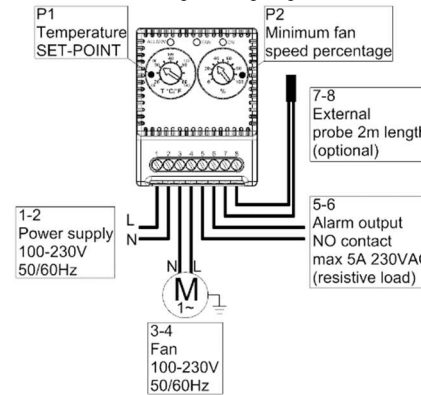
P1
Temperature
SET-POINT

P2
Minimum fan
speed percentage

T°C/°F

%

1 2 3 4 5 6 7 8

7-8
External
probe 2m length
(optional)

5-6
Alarm output
NO contact
max 5A 230VAC
(resistive load)

1-2
Power supply
100-230V
50/60Hz

L
N

N L

M
1~

3-4
Fan
100-230V
50/60Hz